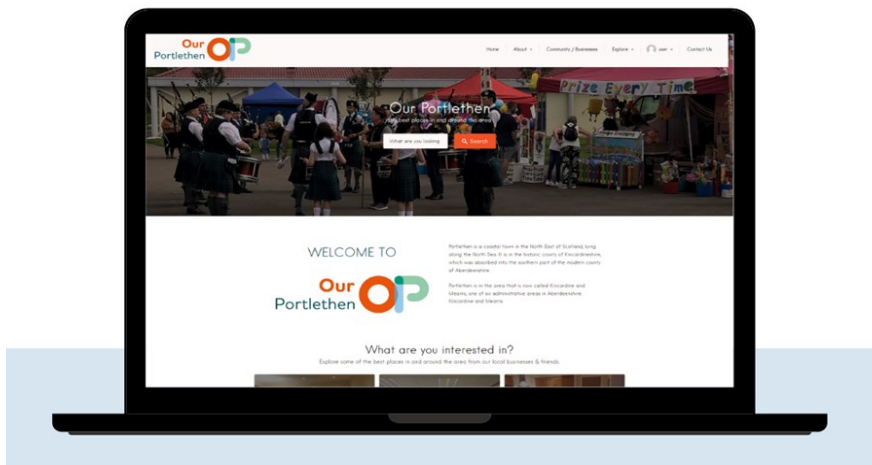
Our Portlethen OP

Home About Community / Businesses Explore user Contact Us

Prize Every Time

Our Portlethen

Find best places in and around the area

What are you looking

Search

WELCOME TO

Our Portlethen OP

Portlethen is a coastal town in the North East of Scotland, lying along the North Sea. It is in the historic county of Kincardineshire, which was absorbed into the southern part of the modern county of Aberdeenshire.

Portlethen is in the area that is now called Kincardine and Mearns, one of six administrative areas in Aberdeenshire. Kincardine and Mearns.

What are you interested in?

Explore some of the best places in and around the area from our local businesses & friends.